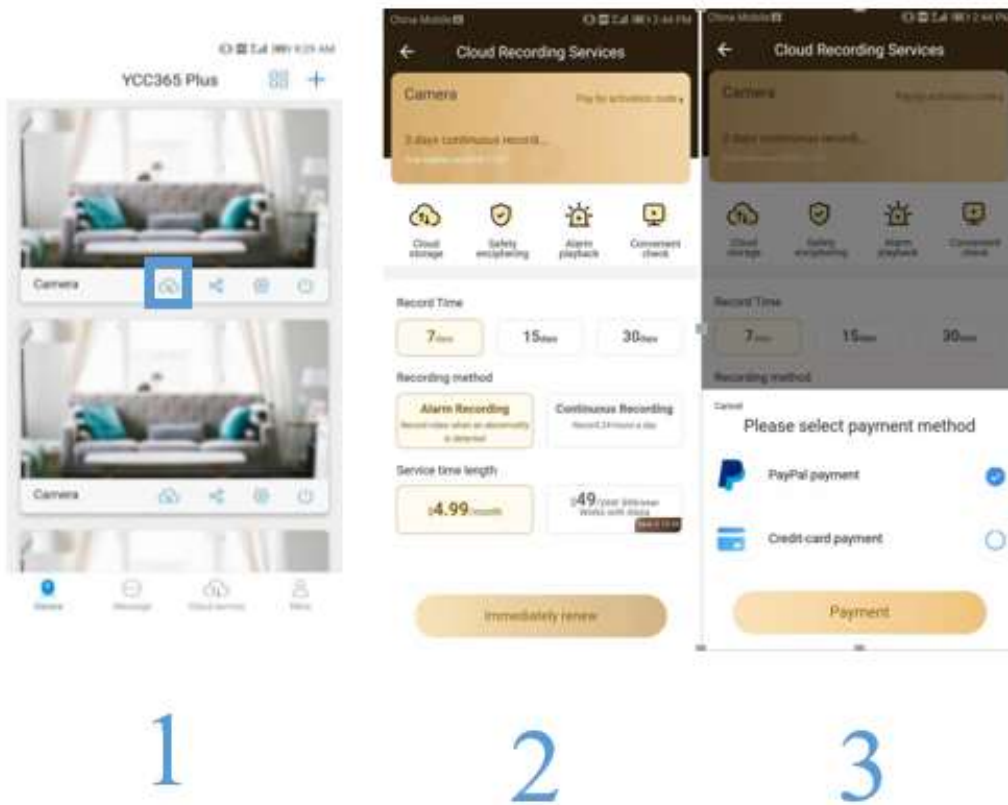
YCC365 Plus

Camera

Camera

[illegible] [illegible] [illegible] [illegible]

1

China Mobile

Cloud Recording Services

Camera

Pay for activation code

3 days continuous record...

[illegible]

Cloud storage

Safety enciphering

Alarm playback

Convenient check

Record Time

7days

15days

30days

Recording method

Alarm Recording

Record video when an abnormality is detected

Continuous Recording

Record 24 hours a day

Service time length

$4.99/month

$49/year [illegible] Works with Alexa

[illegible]

Immediately renew

2

China Mobile

Cloud Recording Services

Camera

Pay for activation code

3 days continuous record...

Cloud storage

Safety enciphering

Alarm playback

Convenient check

Record Time

7days

15days

30days

Recording method

Cancel

Please select payment method

PayPal payment

Credit card payment

Payment

3